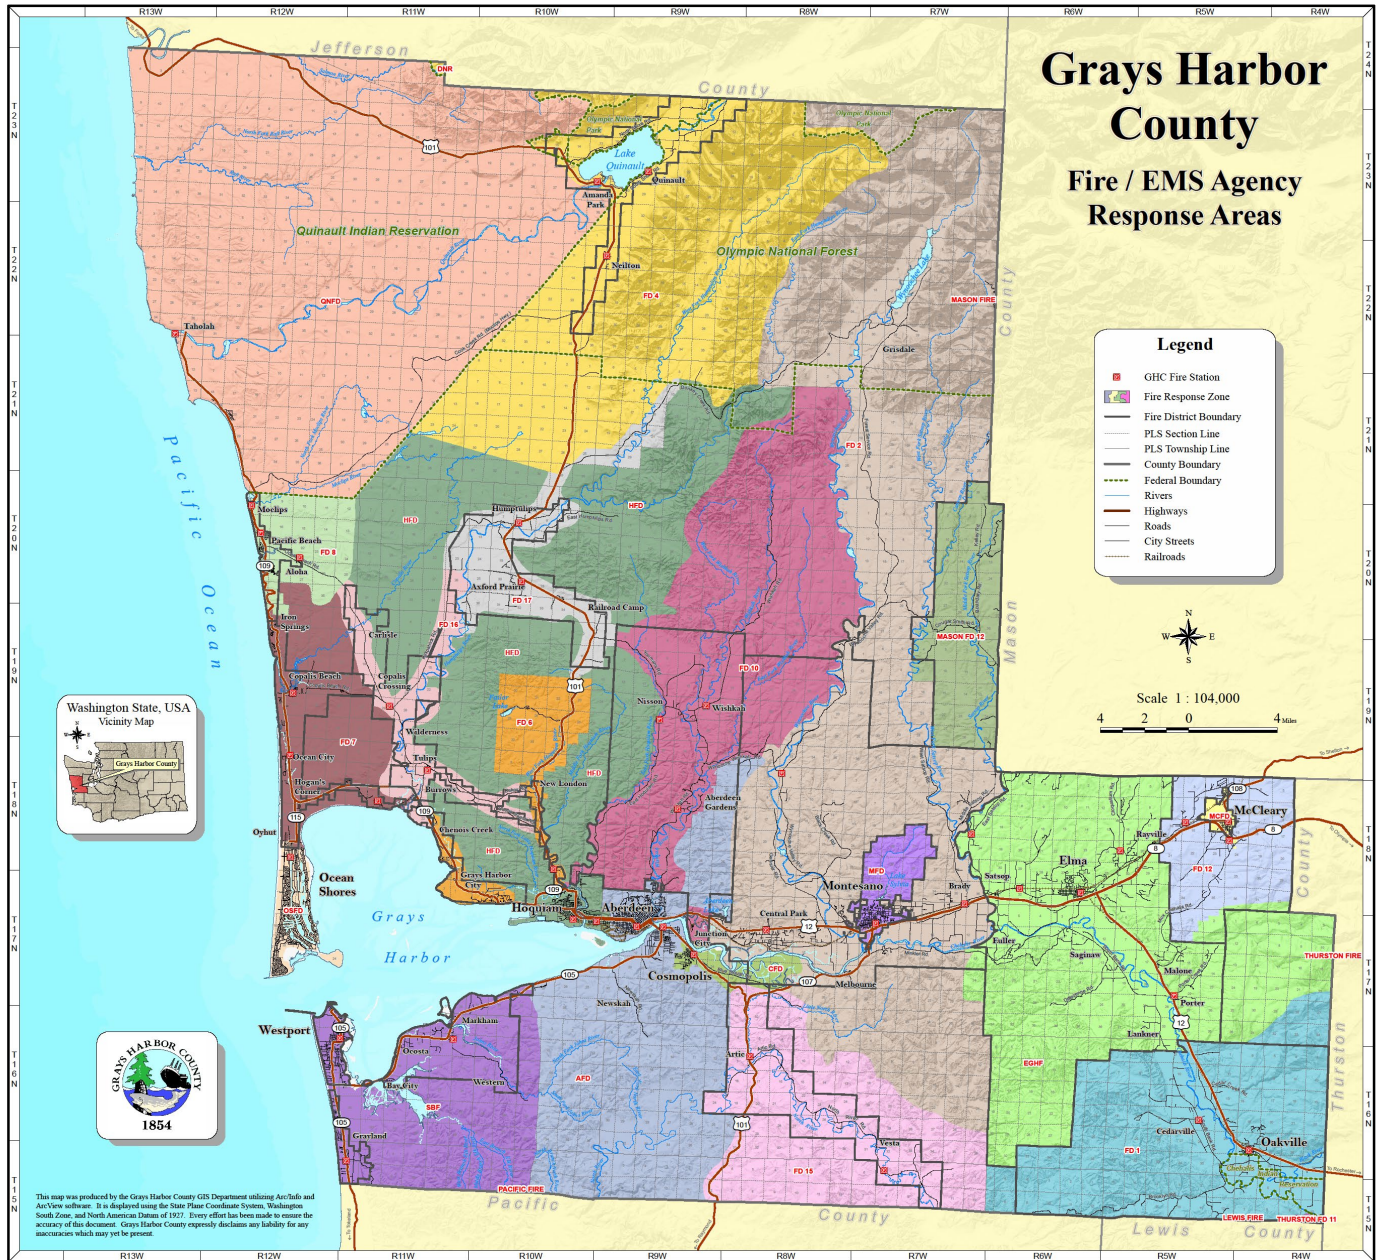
R13W R12W R11W R10W R9W R8W R7W R6W R5W R4W

Grays Harbor County

Fire / EMS Agency Response Areas

Legend
GHC Fire Station
Fire Response Zone
Fire District Boundary
PLS Section Line
PLS Township Line
County Boundary
Federal Boundary
Rivers
Highways
Roads
City Streets
Railroads

N
W E
S

Scale 1 : 104,000
4 2 0 4 Miles

Jefferson County
Mason County
Thurston County
Lewis County
Pacific County
Pacific Ocean

DNR
Olympic National Park
Lake Quinault
Amanda Park
Quinault
Quinault Indian Reservation
Olympic National Forest
Neilton
FD 4
QNFD
Taholah
MASON FIRE
Grisdale
FD 2
Moclips
Pacific Beach
FD 8
Aloha
HFD
Humptulips
Axford Prairie
FD 17
Railroad Camp
Iron Springs
Carlisle
FD 16
MASON FD 12
FD 10
Copalis Beach
Copalis Crossing
FD 6
Nisson
Wishkah
Washington State, USA
Vicinity Map
Grays Harbor County
FD 7
Ocean City
Tulips
Waldereness
Hogan's Corner
Burrows
New London
Aberdeen Gardens
Oyhut
Chenois Creek
HFD
Ocean Shores
OSFD
Grays Harbor City
Hoquiam
Aberdeen
Grays Harbor
Montesano
MFD
Brady
Satsop
Elma
Rayville
McCleary
MCFD
FD 12
Central Park
Junction City
Cosmopolis
CFD
Melbourne
Fuller
Saginaw
Malone
Porter
THURSTON FIRE
Westport
Markham
Ocosta
Bay City
Western
SBF
Newskah
AFD
Artic
EGHF
Lanleer
Grayland
FD 15
Vesta
Cedarville
FD 1
Oakville
PACIFIC FIRE
LEWIS FIRE
THURSTON FD 11

GRAYS HARBOR COUNTY
1854

This map was produced by the Grays Harbor County GIS Department utilizing Arc/Info and ArcView software. It is displayed using the State Plane Coordinate System, Washington South Zone, and North American Datum of 1927. Every effort has been made to ensure the accuracy of this document. Grays Harbor County expressly disclaims any liability for any inaccuracies which may yet be present.

T23N T22N T21N T20N T19N T18N T17N T16N T15N
T24N T23N T22N T21N T20N T19N T18N T17N T16N T15N